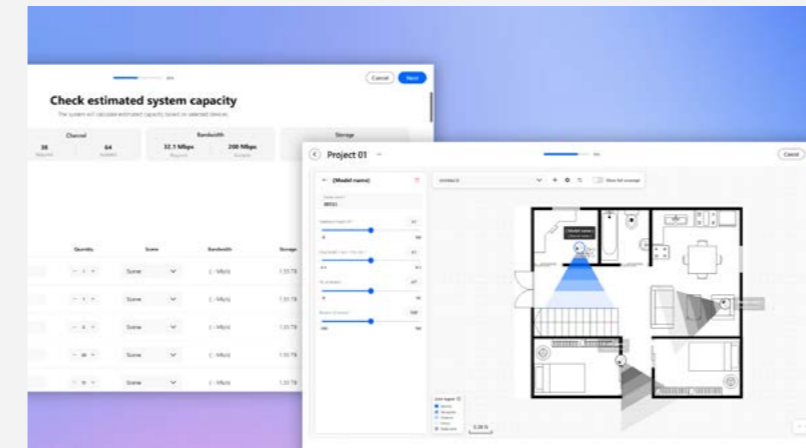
Cancel
Next
Check estimated system capacity
The system will calculate estimated capacity based on selected devices.
Channel
28
64
Bandwidth
32.1 Mbps
200 Mbps
Storage
Quantity
Scene
Bandwidth
Storage
Scene
Scene
Scene
Scene
Scene
1.55 TB
1.55 TB
1.55 TB
1.55 TB
1.55 TB
Project 01
Cancel
(Model name)
(Model name)